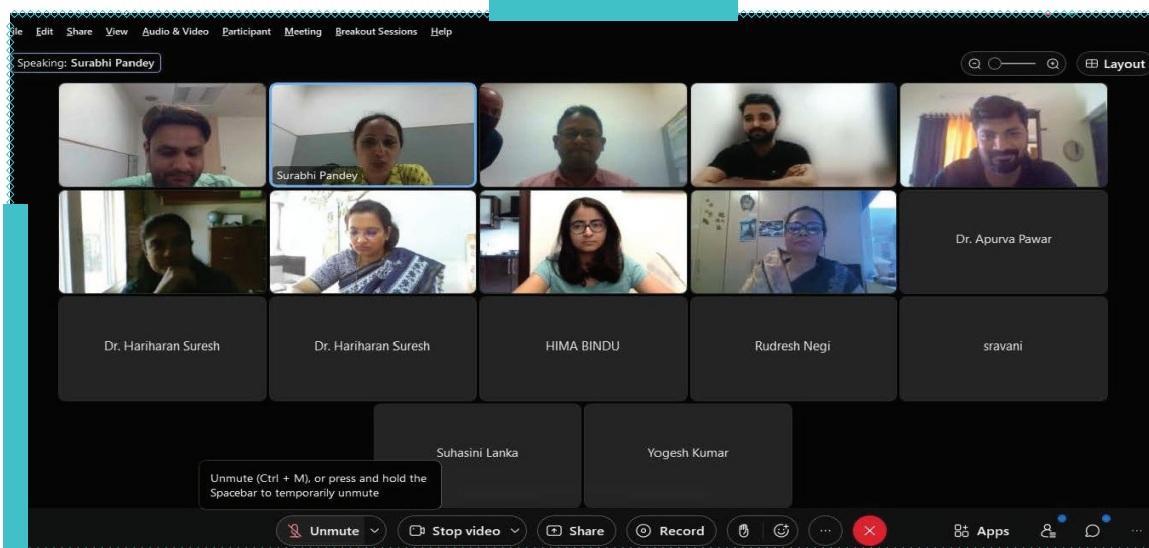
ile Edit Share View Audio & Video Participant Meeting Breakout Sessions Help

Speaking: Surabhi Pandey

Layout

Surabhi Pandey

Dr. Apurva Pawar

Dr. Hariharan Suresh

Dr. Hariharan Suresh

HIMA BINDU

Rudresh Negi

sravani

Suhasini Lanka

Yogesh Kumar

Unmute (Ctrl + M), or press and hold the Spacebar to temporarily unmute

Unmute

Stop video

Share

Record

Apps